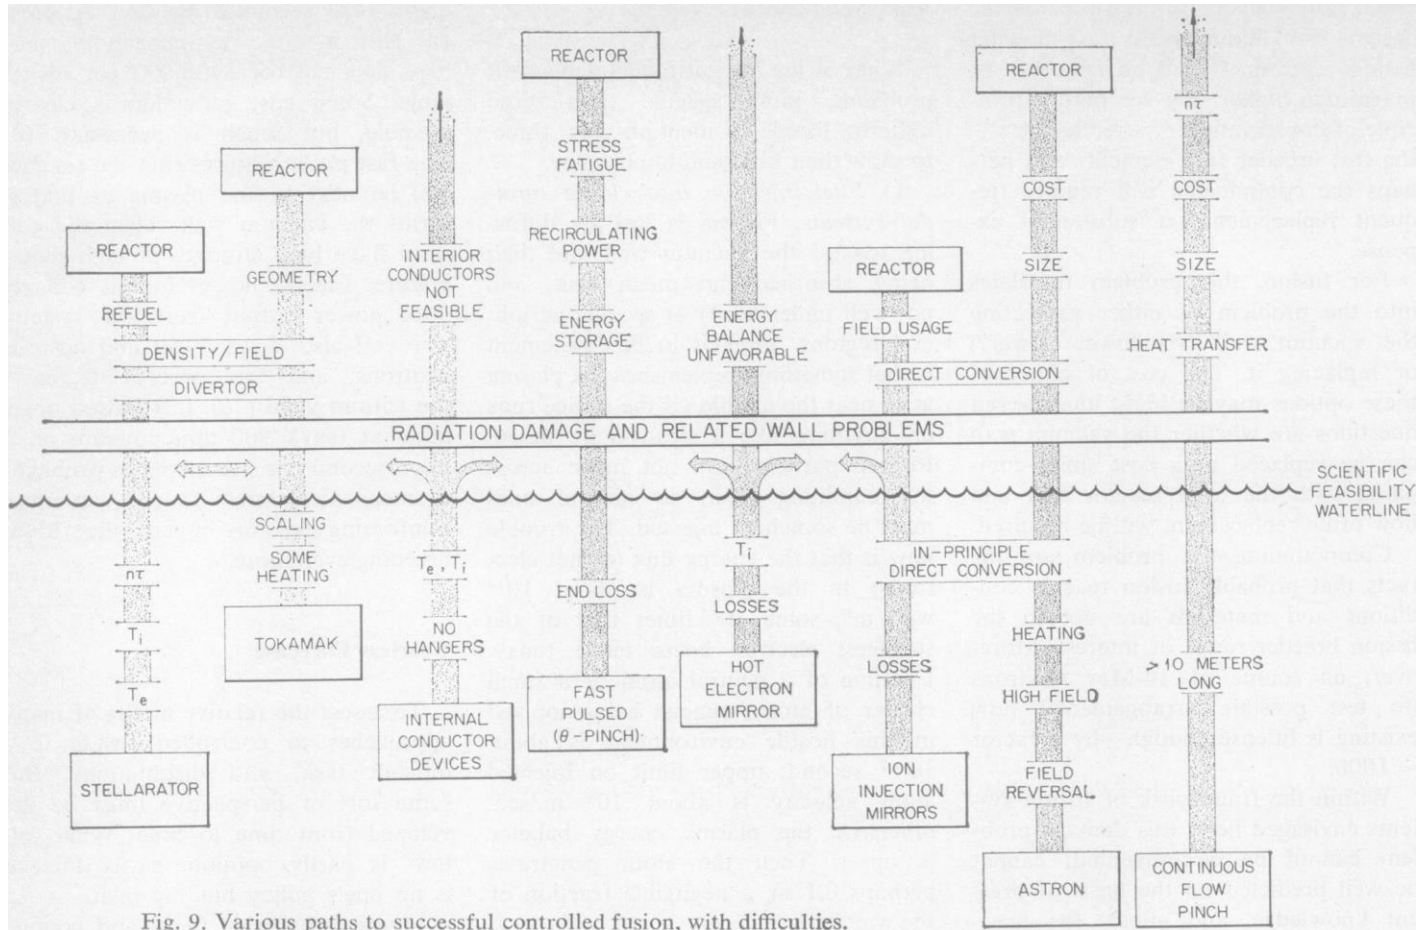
REACTOR

STRESS FATIGUE

RECIRCULATING POWER

ENERGY STORAGE

END LOSS

FAST PULSED ($\theta$-PINCH)

ENERGY BALANCE UNFAVORABLE

$T_i$

LOSSES

HOT ELECTRON MIRROR

REACTOR

GEOMETRY

SCALING

SOME HEATING

TOKAMAK

INTERIOR CONDUCTORS NOT FEASIBLE

$T_e$, $T_i$

NO HANGERS

INTERNAL CONDUCTOR DEVICES

REACTOR

REFUEL

DENSITY/FIELD

DIVERTOR

$n\tau$

$T_i$

$T_e$

STELLARATOR

REACTOR

FIELD USAGE

DIRECT CONVERSION

IN-PRINCIPLE DIRECT CONVERSION

LOSSES

ION INJECTION MIRRORS

REACTOR

COST

SIZE

HEATING

HIGH FIELD

FIELD REVERSAL

ASTRON

$n\tau$

COST

SIZE

HEAT TRANSFER

>10 METERS LONG

CONTINUOUS FLOW PINCH

RADIATION DAMAGE AND RELATED WALL PROBLEMS

SCIENTIFIC FEASIBILITY WATERLINE

Fig. 9. Various paths to successful controlled fusion, with difficulties.